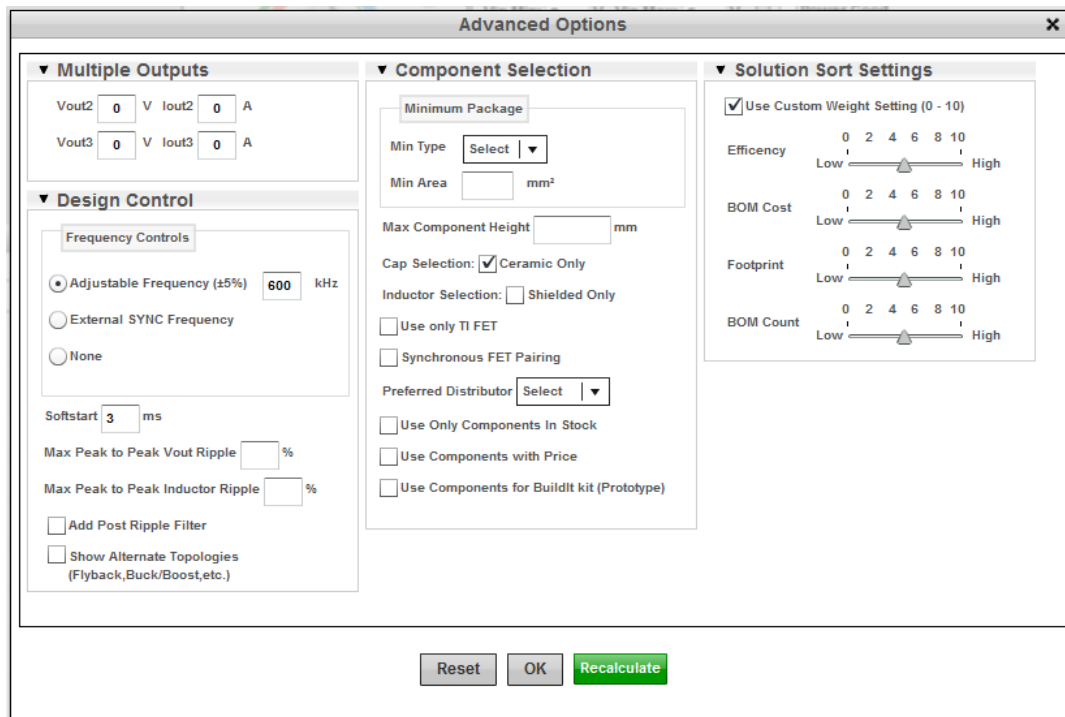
Advanced Options

×

▼ Multiple Outputs

Vout2 0 V Iout2 0 A

Vout3 0 V Iout3 0 A

▼ Design Control

Frequency Controls

Adjustable Frequency (±5%) 600 kHz

External SYNC Frequency

None

Softstart 3 ms

Max Peak to Peak Vout Ripple %

Max Peak to Peak Inductor Ripple %

Add Post Ripple Filter

Show Alternate Topologies (Flyback,Buck/Boost,etc.)

▼ Component Selection

Minimum Package

Min Type Select

Min Area mm²

Max Component Height mm

Cap Selection: Ceramic Only

Inductor Selection: Shielded Only

Use only TI FET

Synchronous FET Pairing

Preferred Distributor Select

Use Only Components In Stock

Use Components with Price

Use Components for BuildIt kit (Prototype)

▼ Solution Sort Settings

Use Custom Weight Setting (0 - 10)

Efficency 0 2 4 6 8 10 Low High

BOM Cost 0 2 4 6 8 10 Low High

Footprint 0 2 4 6 8 10 Low High

BOM Count 0 2 4 6 8 10 Low High

Reset OK Recalculate